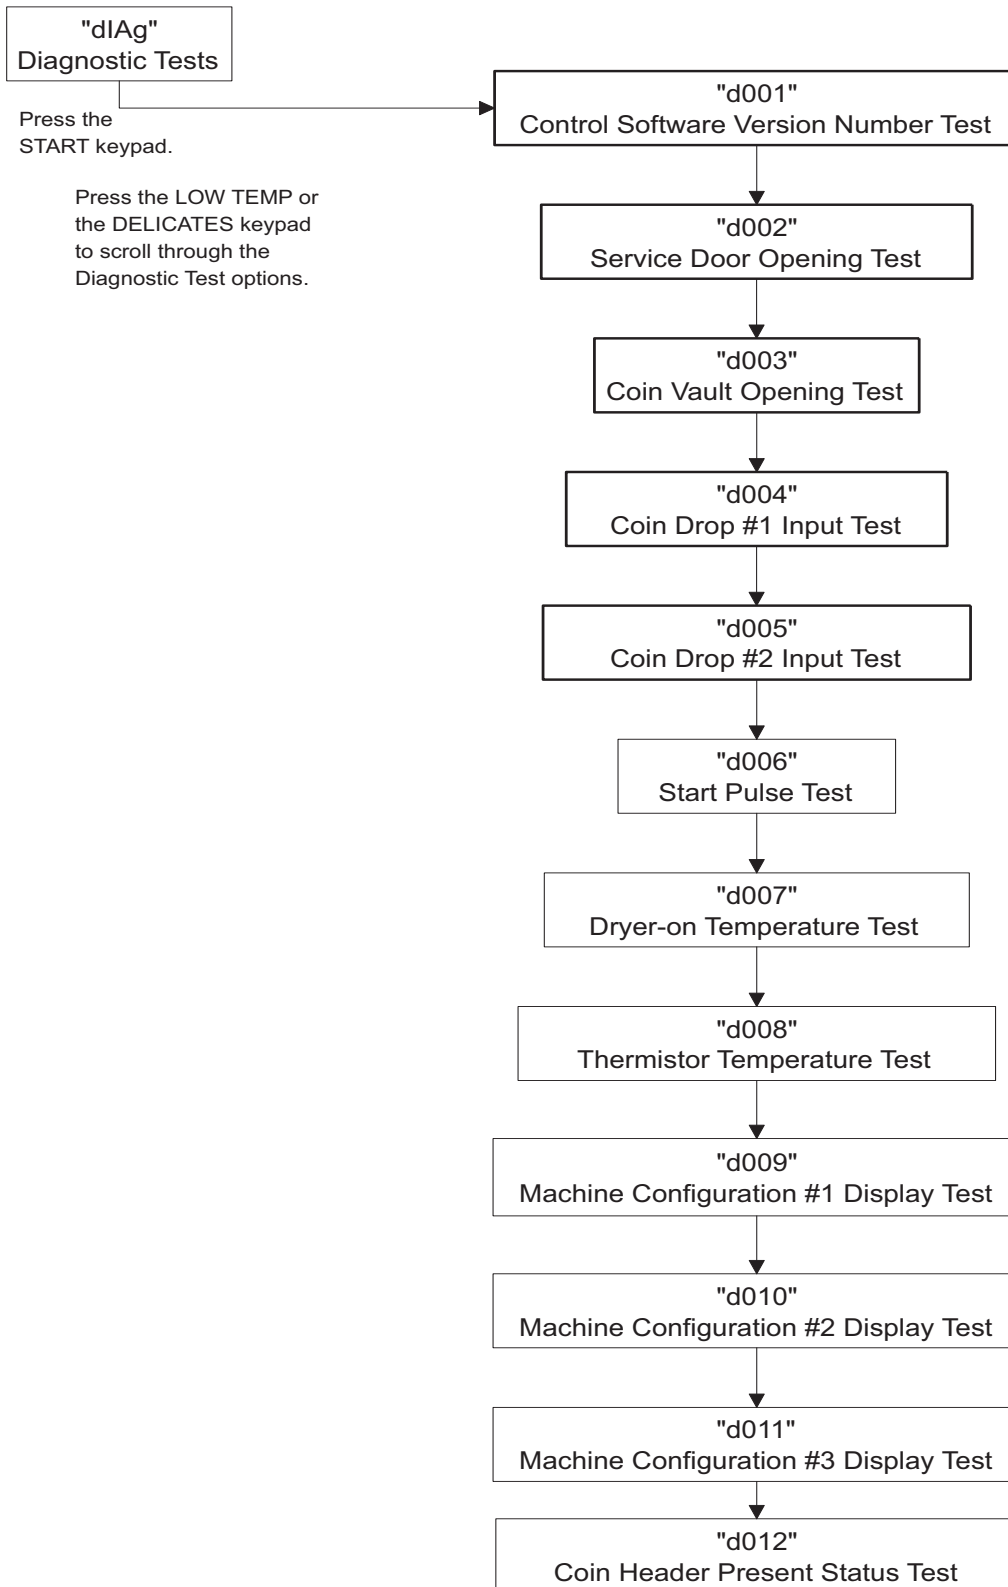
"dIAg"
Diagnostic Tests

Press the START keypad.

Press the LOW TEMP or the DELICATES keypad to scroll through the Diagnostic Test options.

"d001"
Control Software Version Number Test

"d002"
Service Door Opening Test

"d003"
Coin Vault Opening Test

"d004"
Coin Drop #1 Input Test

"d005"
Coin Drop #2 Input Test

"d006"
Start Pulse Test

"d007"
Dryer-on Temperature Test

"d008"
Thermistor Temperature Test

"d009"
Machine Configuration #1 Display Test

"d010"
Machine Configuration #2 Display Test

"d011"
Machine Configuration #3 Display Test

"d012"
Coin Header Present Status Test